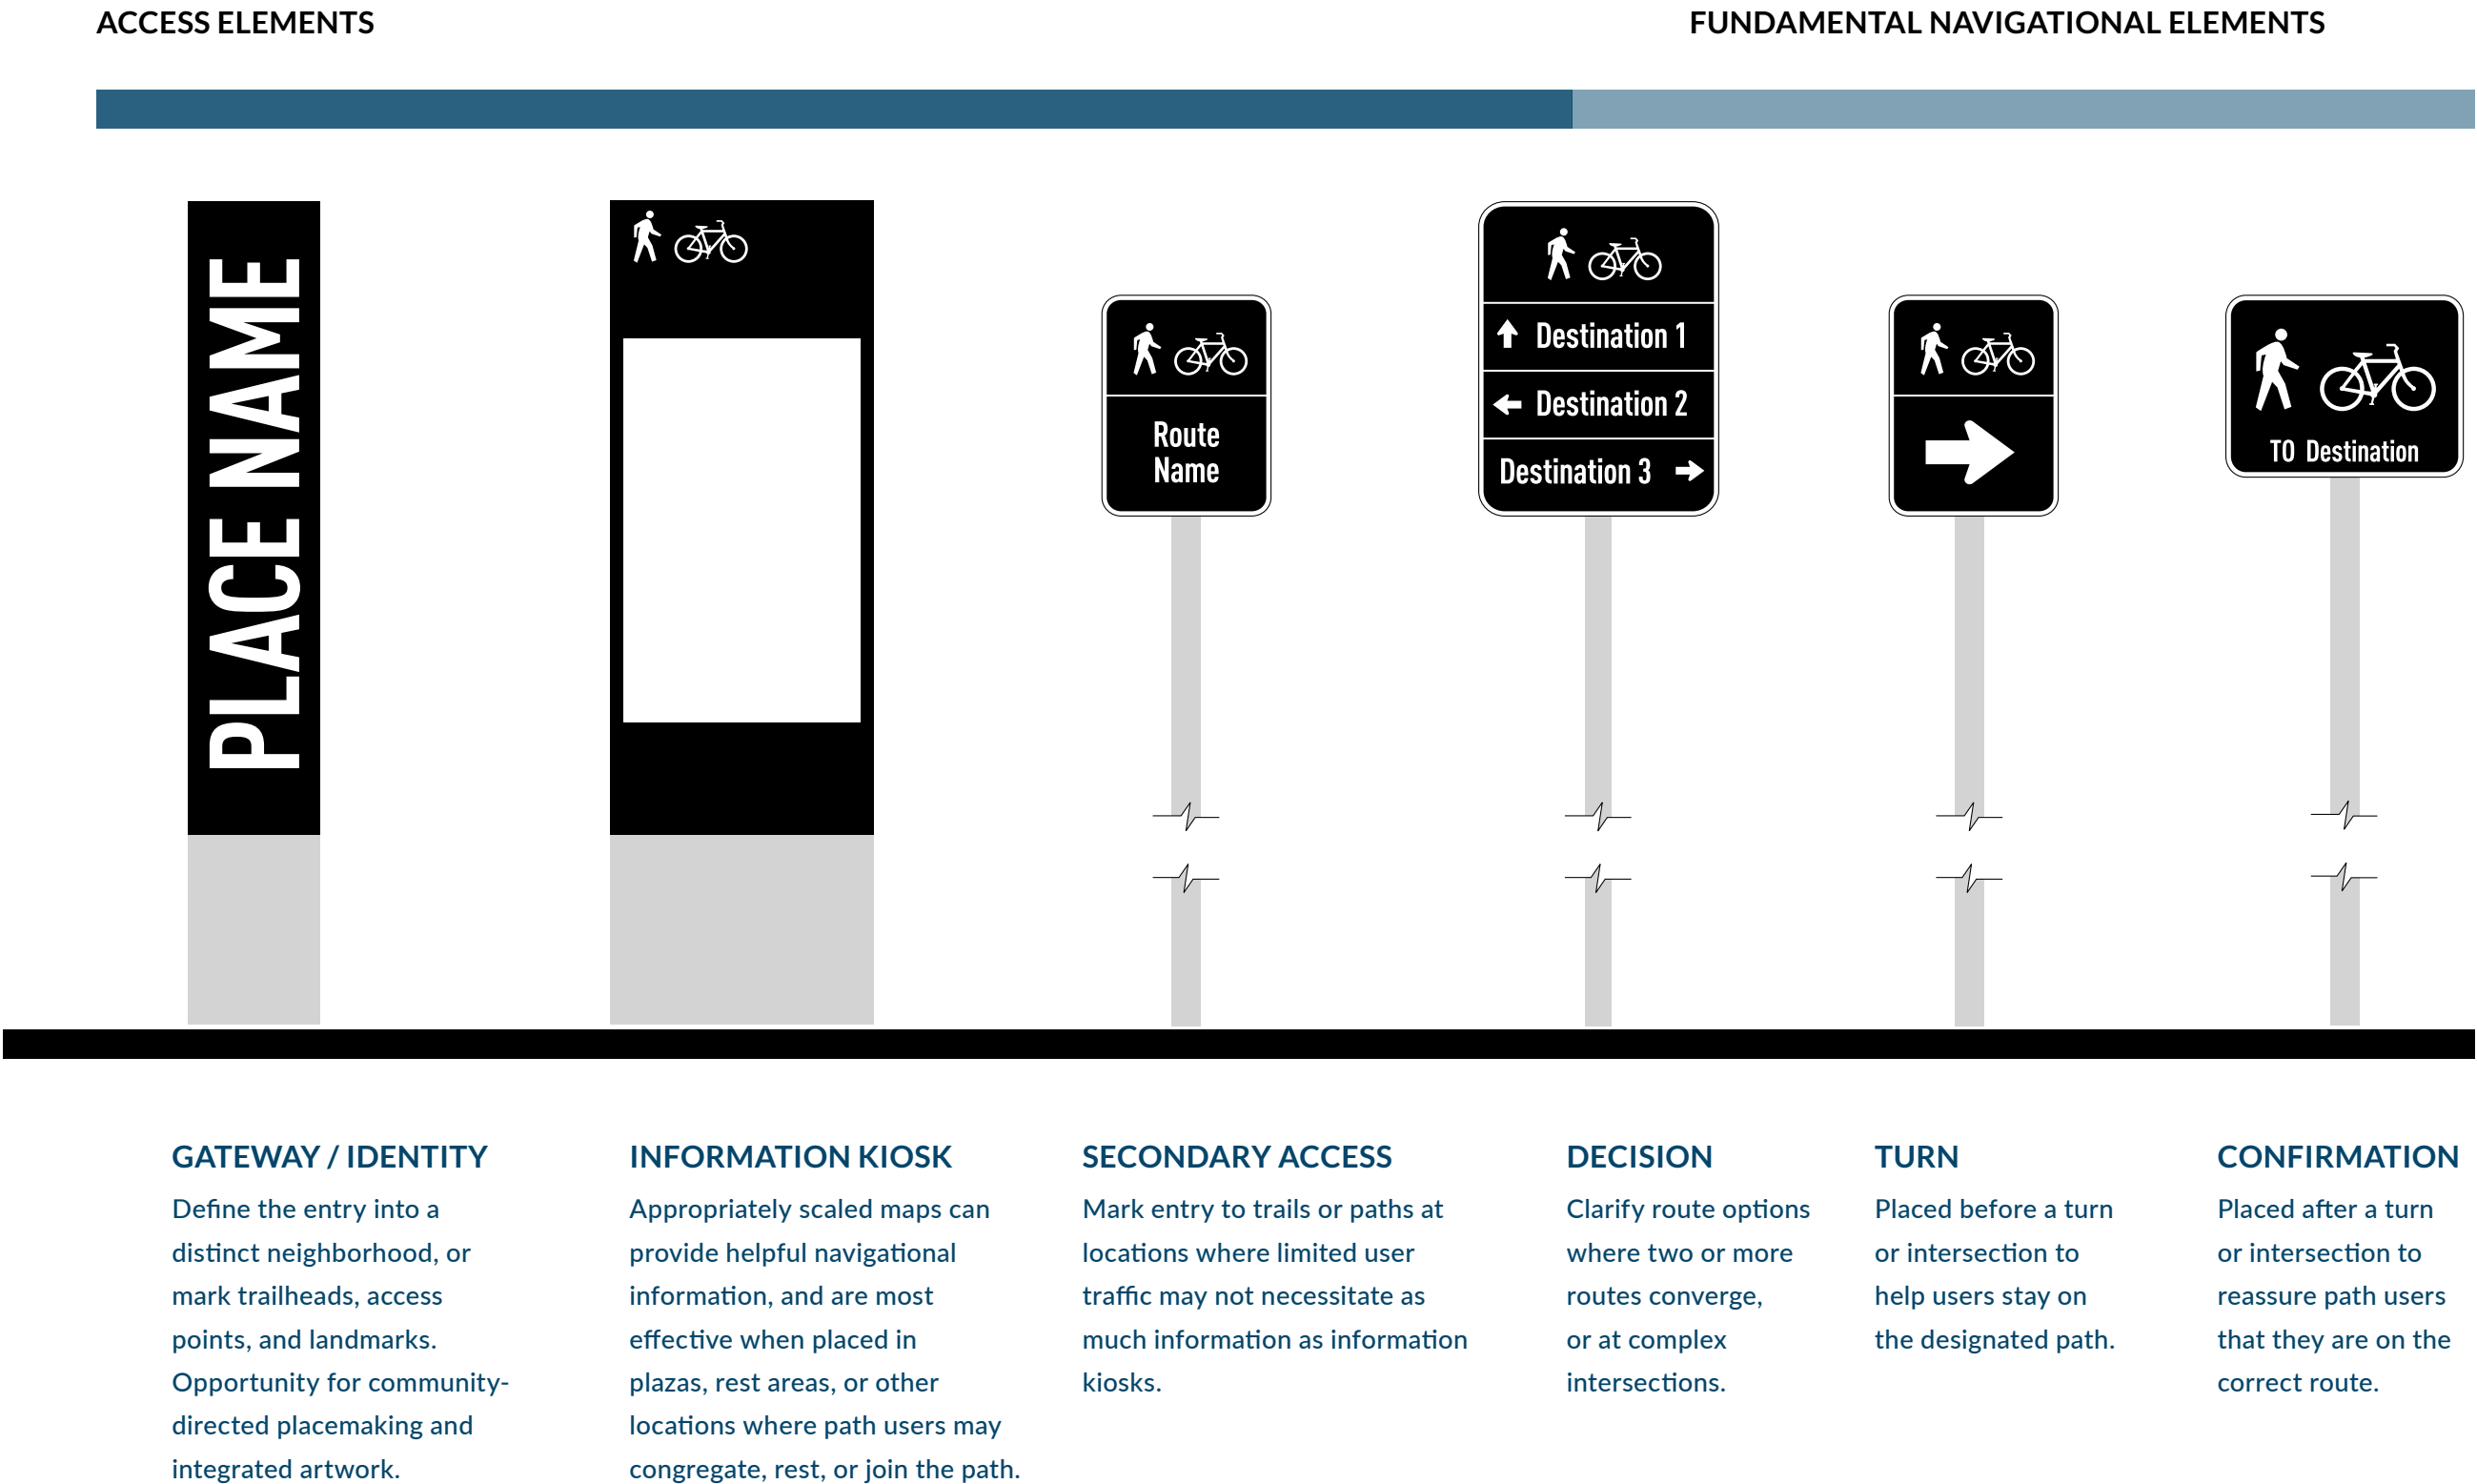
ACCESS ELEMENTS

FUNDAMENTAL NAVIGATIONAL ELEMENTS

PLACE NAME

Route Name

Destination 1
Destination 2
Destination 3

TO Destination

GATEWAY / IDENTITY
Define the entry into a distinct neighborhood, or mark trailheads, access points, and landmarks. Opportunity for community-directed placemaking and integrated artwork.

INFORMATION KIOSK
Appropriately scaled maps can provide helpful navigational information, and are most effective when placed in plazas, rest areas, or other locations where path users may congregate, rest, or join the path.

SECONDARY ACCESS
Mark entry to trails or paths at locations where limited user traffic may not necessitate as much information as information kiosks.

DECISION
Clarify route options where two or more routes converge, or at complex intersections.

TURN
Placed before a turn or intersection to help users stay on the designated path.

CONFIRMATION
Placed after a turn or intersection to reassure path users that they are on the correct route.